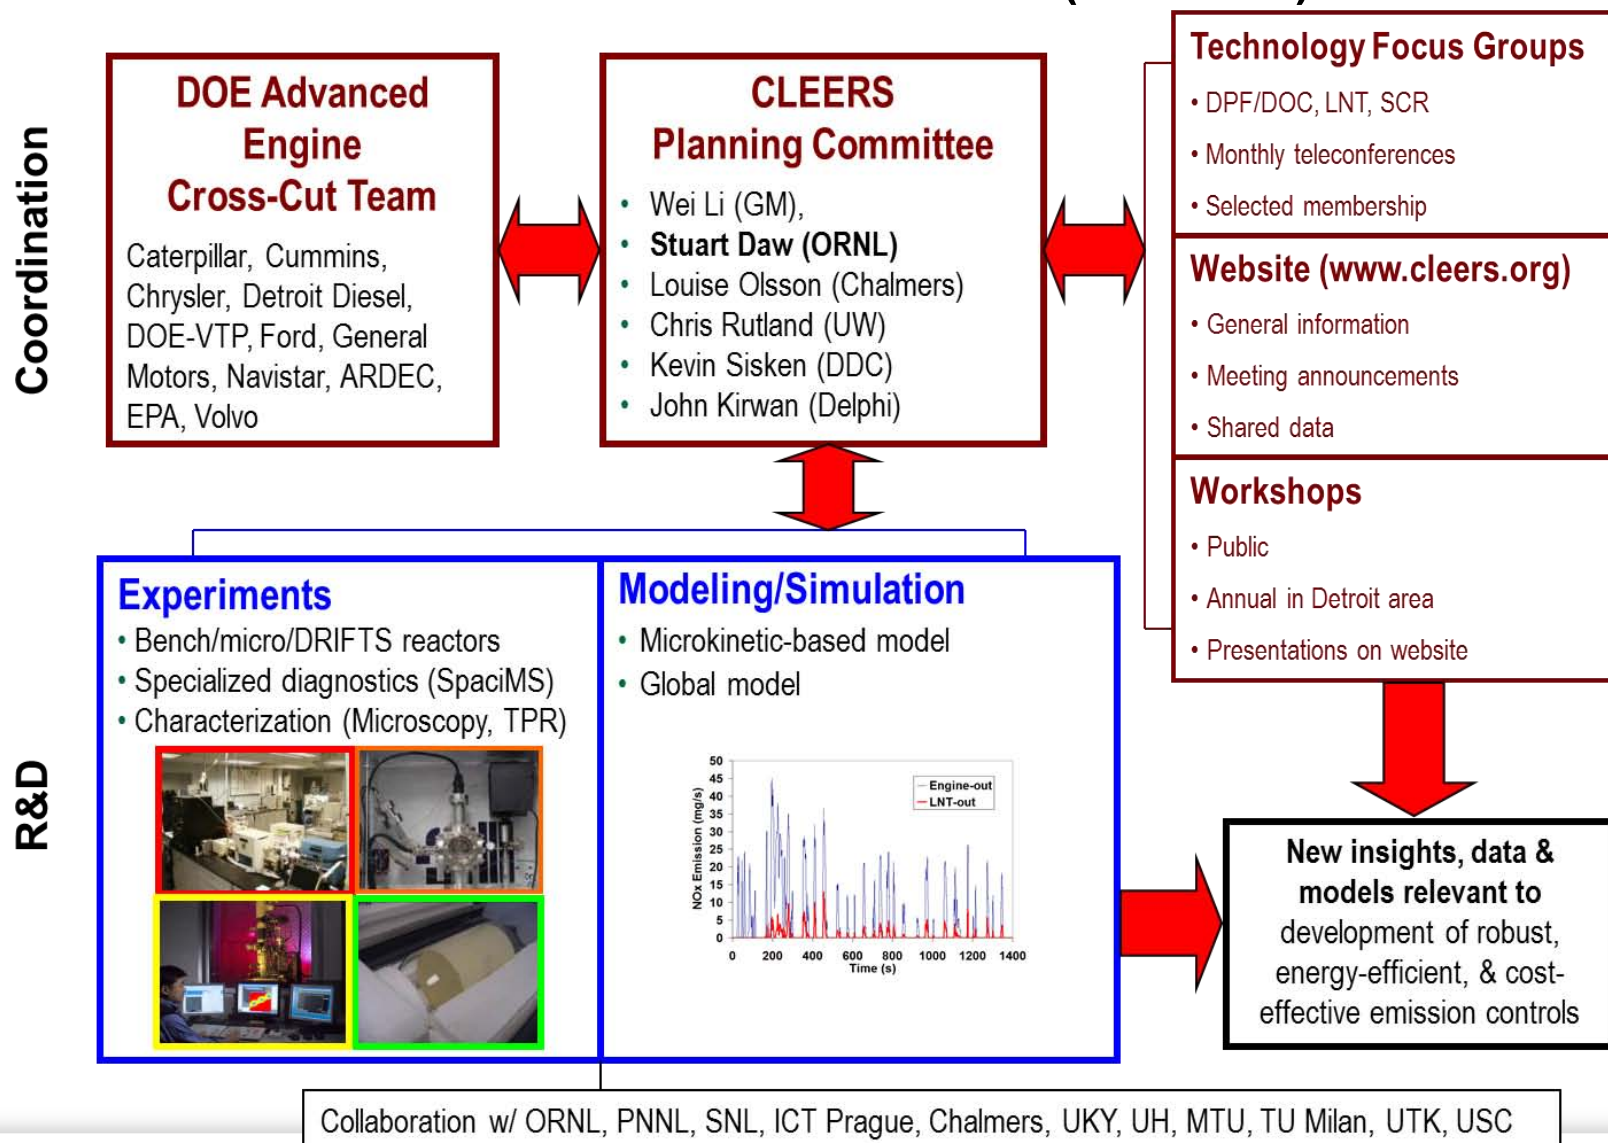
Coordination

DOE Advanced Engine Cross-Cut Team

Caterpillar, Cummins, Chrysler, Detroit Diesel, DOE-VTP, Ford, General Motors, Navistar, ARDEC, EPA, Volvo

CLEERS Planning Committee

• Wei Li (GM),
• Stuart Daw (ORNL)
• Louise Olsson (Chalmers)
• Chris Rutland (UW)
• Kevin Sisken (DDC)
• John Kirwan (Delphi)

Technology Focus Groups
• DPF/DOC, LNT, SCR
• Monthly teleconferences
• Selected membership

Website (www.cleers.org)
• General information
• Meeting announcements
• Shared data

Workshops
• Public
• Annual in Detroit area
• Presentations on website

R&D

Experiments
• Bench/micro/DRIFTS reactors
• Specialized diagnostics (SpaciMS)
• Characterization (Microscopy, TPR)

Modeling/Simulation
• Microkinetic-based model
• Global model

NOx Emission (mg/s)
50
45
40
35
30
25
20
15
10
5
0
0 200 400 600 800 1000 1200 1400
Time (s)
Engine-out
LNT-out

New insights, data & models relevant to development of robust, energy-efficient, & cost-effective emission controls

Collaboration w/ ORNL, PNNL, SNL, ICT Prague, Chalmers, UKY, UH, MTU, TU Milan, UTK, USC